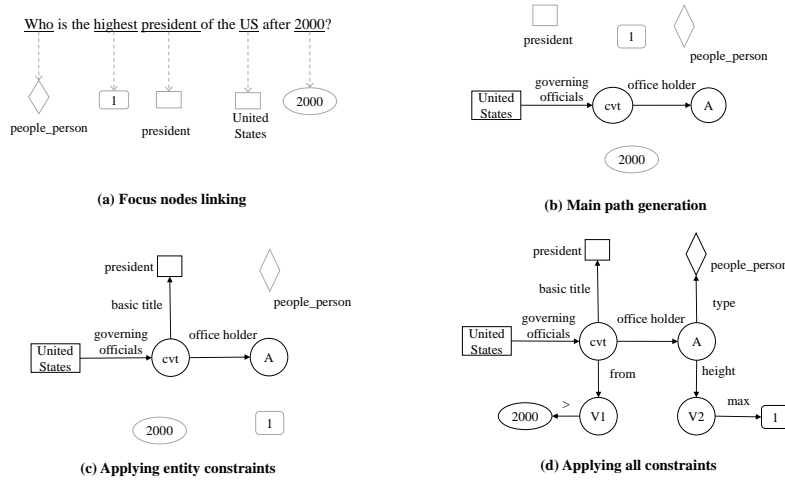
Who is the highest president of the US after 2000?

people_person

1

president

United States

2000

(a) Focus nodes linking

president

1

people_person

United States

governing officials

cvt

office holder

A

2000

(b) Main path generation

president

basic title

people_person

United States

governing officials

cvt

office holder

A

2000

1

(c) Applying entity constraints

president

basic title

people_person

type

United States

governing officials

cvt

office holder

A

from

height

2000

>

V1

V2

max

1

(d) Applying all constraints